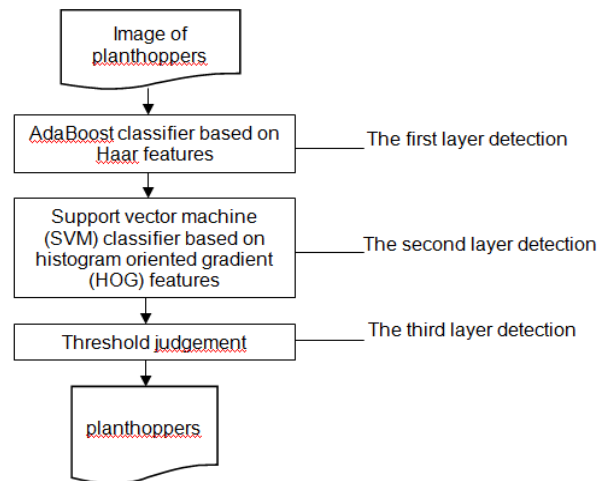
Image of planthoppers

AdaBoost classifier based on Haar features

The first layer detection

Support vector machine (SVM) classifier based on histogram oriented gradient (HOG) features

The second layer detection

Threshold judgement

The third layer detection

planthoppers